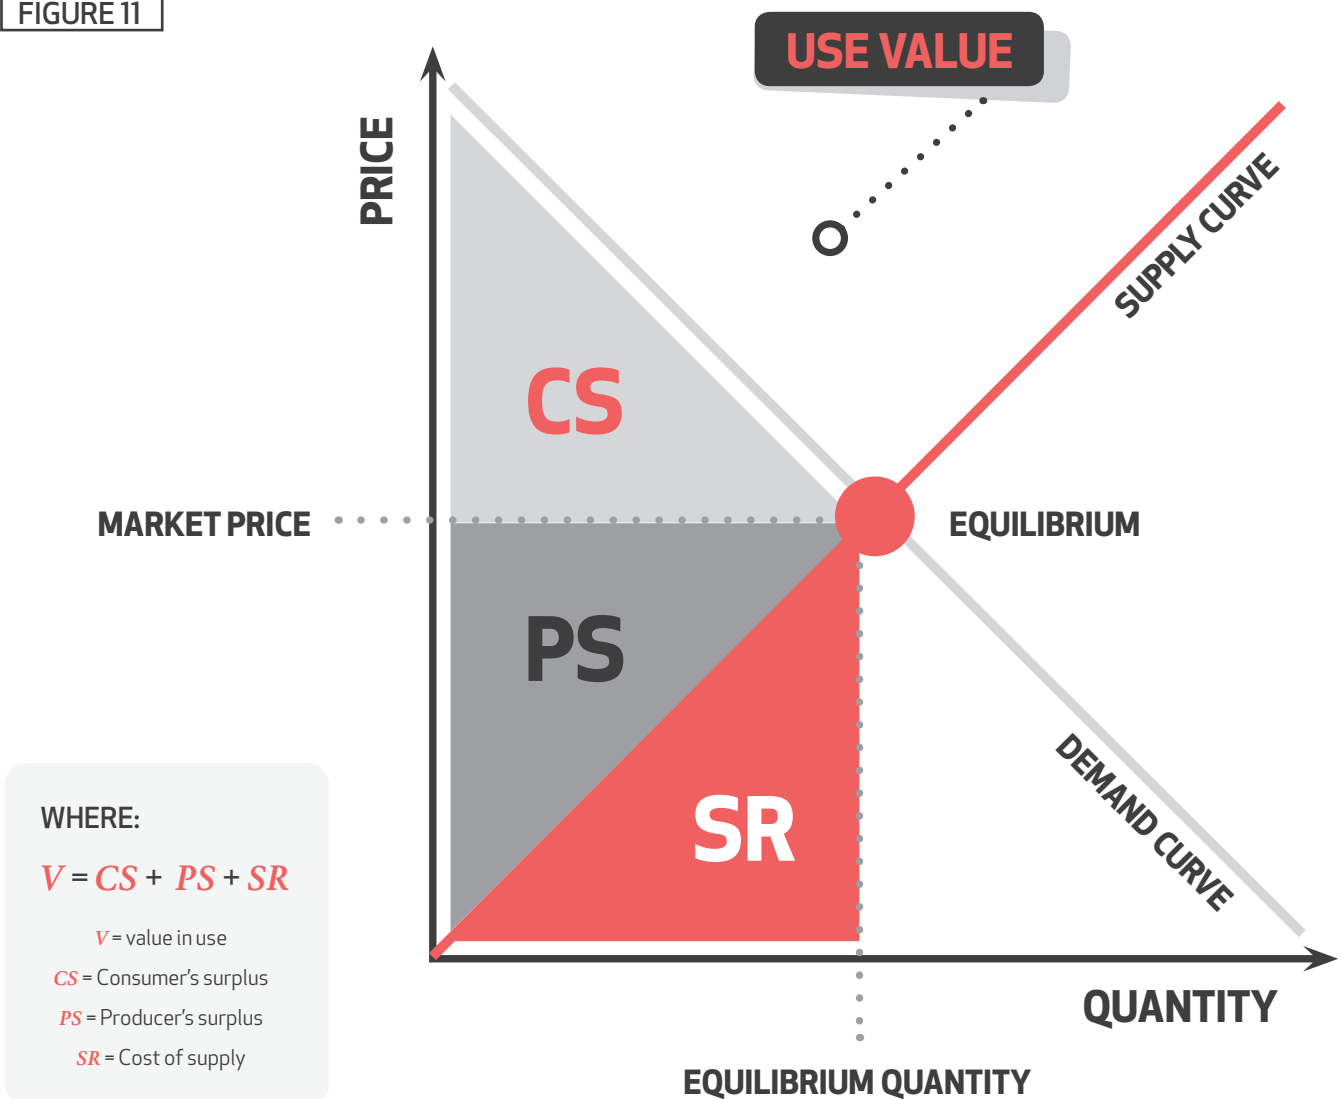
FIGURE 11

USE VALUE

PRICE

SUPPLY CURVE

CS

MARKET PRICE

EQUILIBRIUM

PS

SR

DEMAND CURVE

WHERE:

$V = CS + PS + SR$

$V$ = value in use

$CS$ = Consumer's surplus

$PS$ = Producer's surplus

$SR$ = Cost of supply

QUANTITY

EQUILIBRIUM QUANTITY